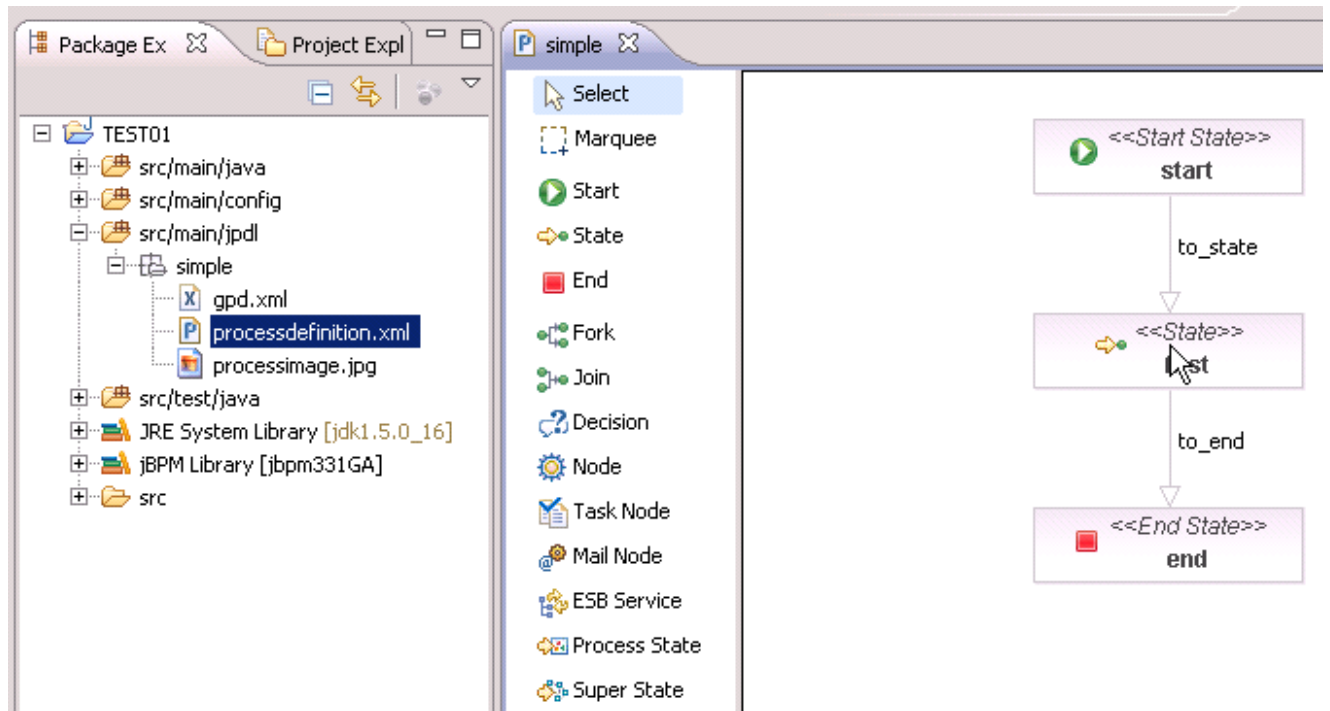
Package Ex

Project Expl

TEST01
src/main/java
src/main/config
src/main/jpdl
simple
gpd.xml
processdefinition.xml
processimage.jpg
src/test/java
JRE System Library [jdk1.5.0_16]
jBPM Library [jbpm331GA]
src

simple

Select
Marquee
Start
State
End
Fork
Join
Decision
Node
Task Node
Mail Node
ESB Service
Process State
Super State

<<Start State>>
start
to_state
<<State>>
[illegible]st
to_end
<<End State>>
end